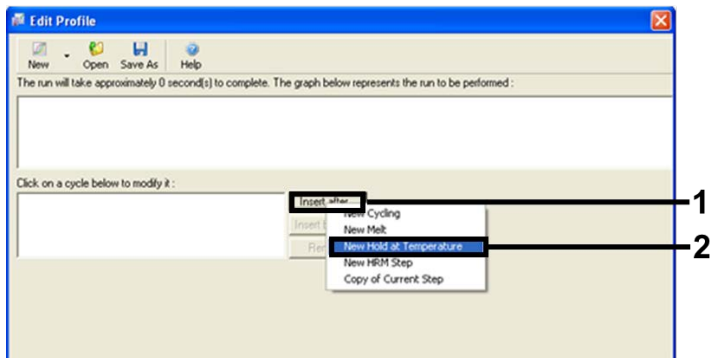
Edit Profile

New Open Save As Help

The run will take approximately 0 second(s) to complete. The graph below represents the run to be performed :

Click on a cycle below to modify it :

Insert after...
Insert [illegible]
Re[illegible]

New Cycling
New Melt
New Hold at Temperature
New HRM Step
Copy of Current Step

1
2